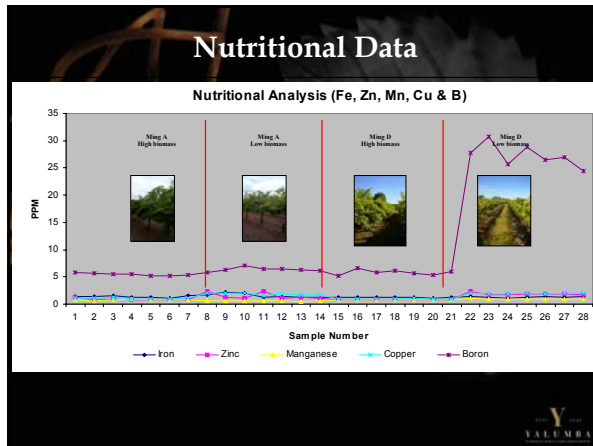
Nutritional Data

Nutritional Analysis (Fe, Zn, Mn, Cu & B)

Ming A
High biomass

Ming A
Low biomass

Ming D
High biomass

Ming D
Low biomass

PPM

35
30
25
20
15
10
5
0

1 2 3 4 5 6 7 8 9 10 11 12 13 14 15 16 17 18 19 20 21 22 23 24 25 26 27 28

Sample Number

Iron
Zinc
Manganese
Copper
Boron

Y
YALUMBA